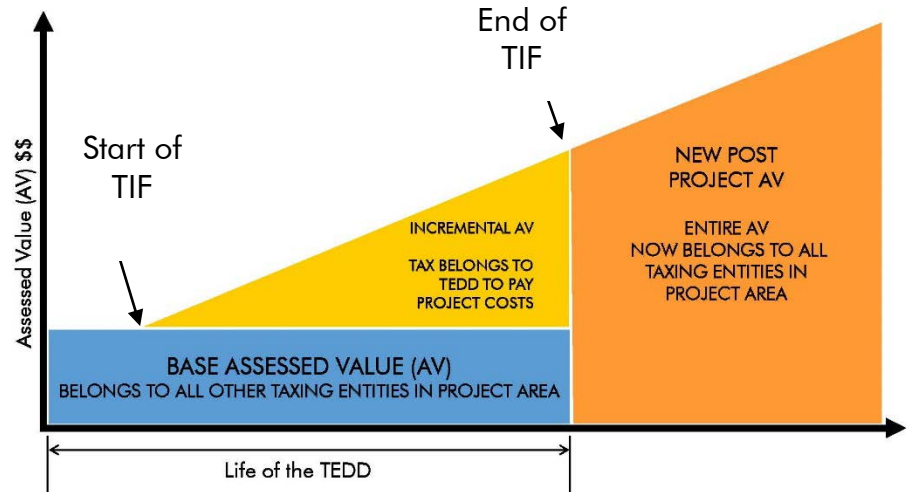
Assessed Value (AV) $$

Start of TIF

End of TIF

INCREMENTAL AV

TAX BELONGS TO TEDD TO PAY PROJECT COSTS

NEW POST PROJECT AV

ENTIRE AV NOW BELONGS TO ALL TAXING ENTITIES IN PROJECT AREA

BASE ASSESSED VALUE (AV)
BELONGS TO ALL OTHER TAXING ENTITIES IN PROJECT AREA

Life of the TEDD